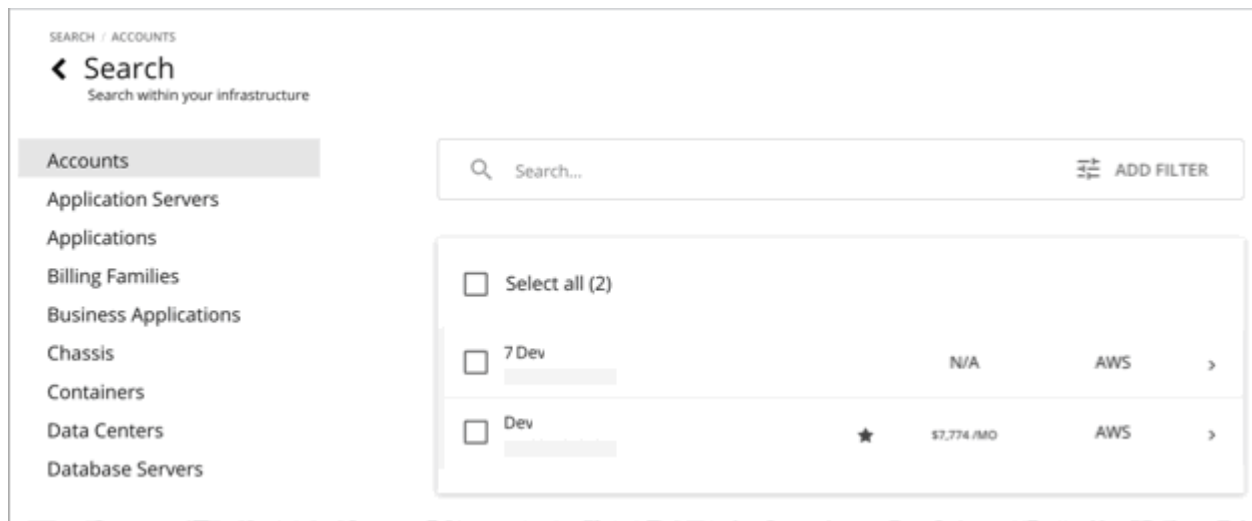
SEARCH / ACCOUNTS

Search

Search within your infrastructure

Accounts
Application Servers
Applications
Billing Families
Business Applications
Chassis
Containers
Data Centers
Database Servers

Search...

ADD FILTER

Select all (2)

7 Dev N/A AWS

Dev $7,774 /MO AWS